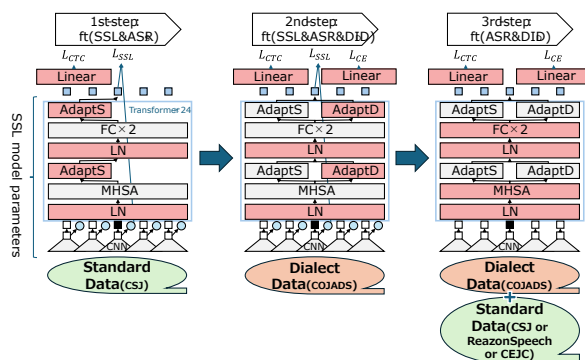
1st step: ft(SSL&ASR)

$L_{CTC}$ $L_{SSL}$

Linear

AdaptS

Transformer 24

FC × 2

LN

AdaptS

MHSA

LN

CNN

SSL model parameters

Standard Data(CSJ)

2nd step: ft(SSL&ASR&DID)

$L_{CTC}$ $L_{SSL}$ $L_{CE}$

Linear

Linear

AdaptS

AdaptD

FC × 2

LN

AdaptS

AdaptD

MHSA

LN

CNN

Dialect Data(COJADS)

3rd step: ft(ASR&DID)

$L_{CTC}$ $L_{CE}$

Linear

Linear

AdaptS

AdaptD

FC × 2

LN

AdaptS

AdaptD

MHSA

LN

CNN

Dialect Data(COJADS)

+

Standard Data(CSJ or ReazonSpeech or CEJC)